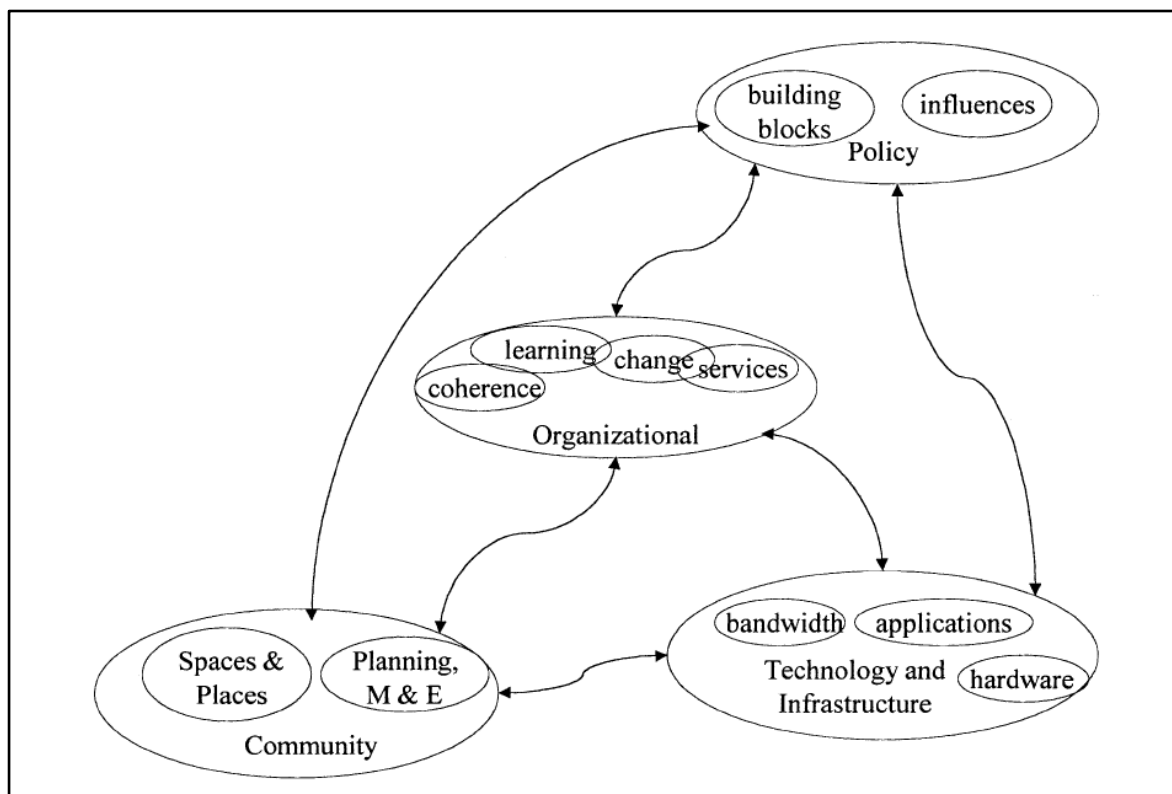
building blocks

influences

Policy

learning

change

services

coherence

Organizational

bandwidth

applications

Technology and Infrastructure

hardware

Spaces & Places

Planning, M & E

Community